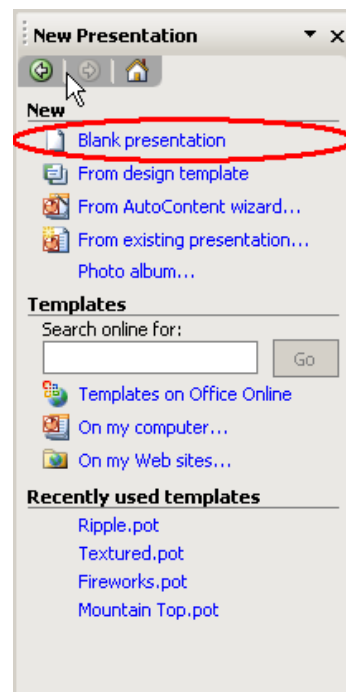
New Presentation

New

Blank presentation

From design template

From AutoContent wizard...

From existing presentation...

Photo album...

Templates

Search online for:

Go

Templates on Office Online

On my computer...

On my Web sites...

Recently used templates

Ripple.pot

Textured.pot

Fireworks.pot

Mountain Top.pot